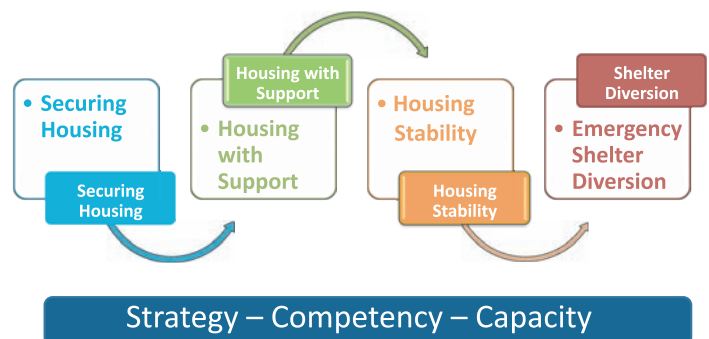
• Securing Housing

Securing Housing

Housing with Support

• Housing with Support

• Housing Stability

Housing Stability

Shelter Diversion

• Emergency Shelter Diversion

Strategy – Competency – Capacity